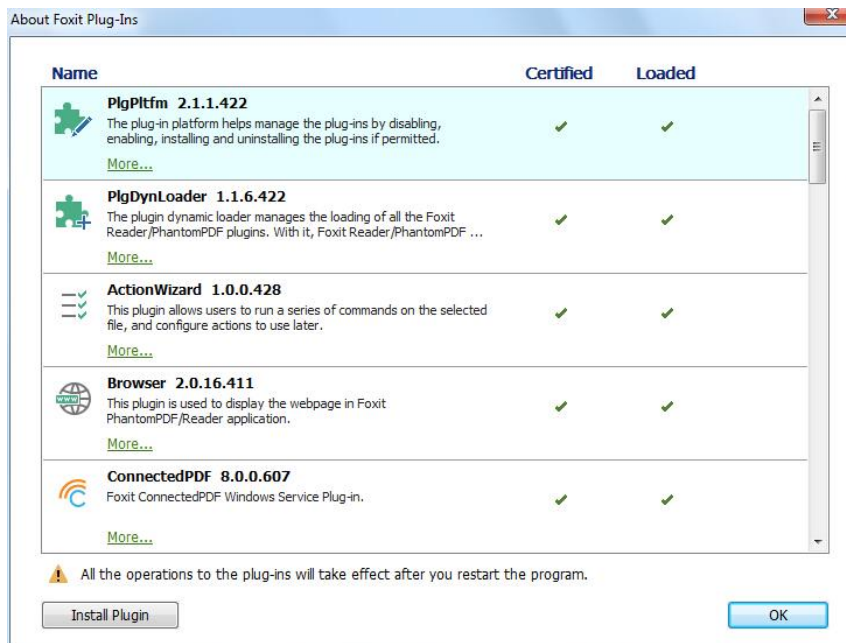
About Foxit Plug-Ins

| Name | Certified | Loaded |
|---|---|---|
| **PlgPltfm 2.1.1.422** The plug-in platform helps manage the plug-ins by disabling, enabling, installing and uninstalling the plug-ins if permitted. More... | ✔ | ✔ |
| **PlgDynLoader 1.1.6.422** The plugin dynamic loader manages the loading of all the Foxit Reader/PhantomPDF plugins. With it, Foxit Reader/PhantomPDF ... More... | ✔ | ✔ |
| **ActionWizard 1.0.0.428** This plugin allows users to run a series of commands on the selected file, and configure actions to use later. More... | ✔ | ✔ |
| **Browser 2.0.16.411** This plugin is used to display the webpage in Foxit PhantomPDF/Reader application. More... | ✔ | ✔ |
| **ConnectedPDF 8.0.0.607** Foxit ConnectedPDF Windows Service Plug-in. More... | ✔ | ✔ |

All the operations to the plug-ins will take effect after you restart the program.

Install Plugin

OK